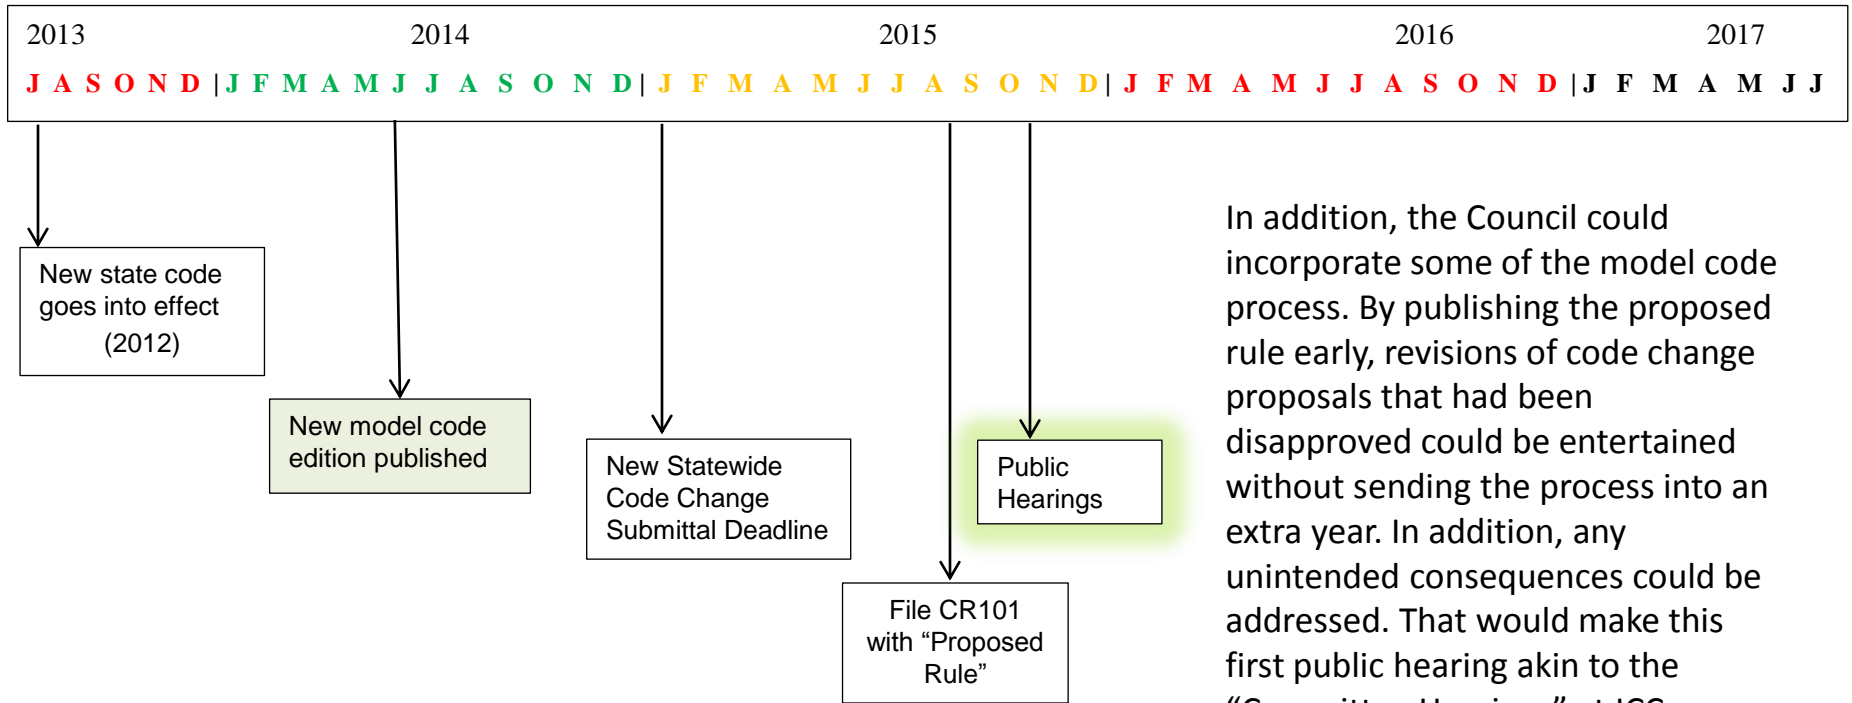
2013 2014 2015 2016 2017

J A S O N D | J F M A M J J A S O N D | J F M A M J J A S O N D | J F M A M J J A S O N D | J F M A M J J

New state code goes into effect (2012)

New model code edition published

New Statewide Code Change Submittal Deadline

File CR101 with "Proposed Rule"

Public Hearings

In addition, the Council could incorporate some of the model code process. By publishing the proposed rule early, revisions of code change proposals that had been disapproved could be entertained without sending the process into an extra year. In addition, any unintended consequences could be addressed. That would make this first public hearing akin to the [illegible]